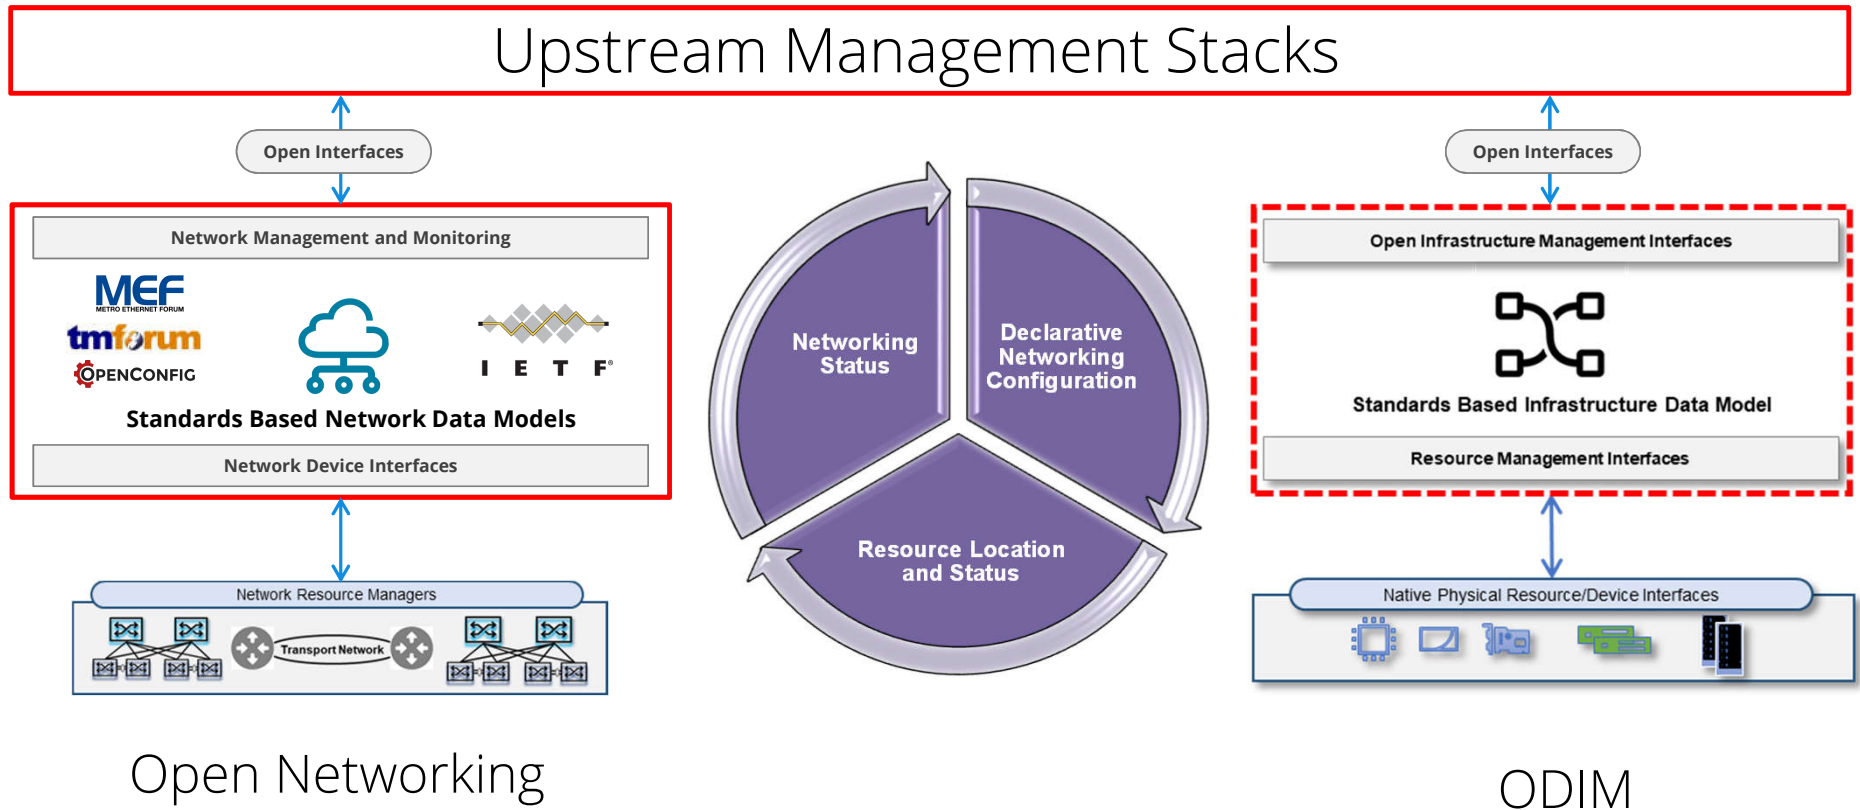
Upstream Management Stacks

Open Interfaces

Network Management and Monitoring

MEF
METRO ETHERNET FORUM

tmforum

OPENCONFIG

I E T F

Standards Based Network Data Models

Network Device Interfaces

Network Resource Managers

Transport Network

Networking Status

Declarative Networking Configuration

Resource Location and Status

Open Interfaces

Open Infrastructure Management Interfaces

Standards Based Infrastructure Data Model

Resource Management Interfaces

Native Physical Resource/Device Interfaces

Open Networking

ODIM